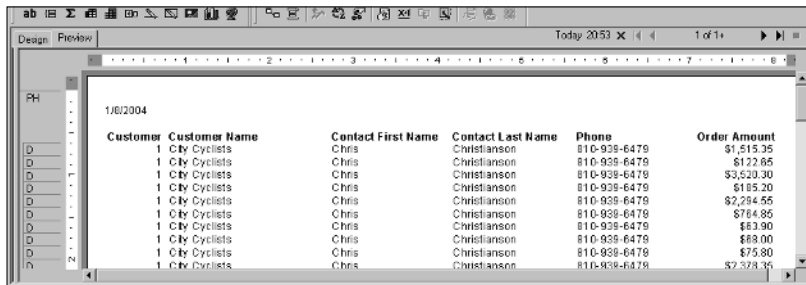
ab

Design Preview

Today 20:53 ✕ 1 of 1+

PH

1/8/2004

| Customer | Customer Name | Contact First Name | Contact Last Name | Phone | Order Amount |
|---|---|---|---|---|---|
| 1 | City Cyclists | Chris | Christianson | 810-939-6479 | $1,515.35 |
| 1 | City Cyclists | Chris | Christianson | 810-939-6479 | $122.65 |
| 1 | City Cyclists | Chris | Christianson | 810-939-6479 | $3,520.30 |
| 1 | City Cyclists | Chris | Christianson | 810-939-6479 | $185.20 |
| 1 | City Cyclists | Chris | Christianson | 810-939-6479 | $2,294.55 |
| 1 | City Cyclists | Chris | Christianson | 810-939-6479 | $784.85 |
| 1 | City Cyclists | Chris | Christianson | 810-939-6479 | $63.90 |
| 1 | City Cyclists | Chris | Christianson | 810-939-6479 | $68.00 |
| 1 | City Cyclists | Chris | Christianson | 810-939-6479 | $75.80 |
| 1 | City Cyclists | Chris | Christianson | 810-939-6479 | $2,378.35 |

D
D
D
D
D
D
D
D
D
D